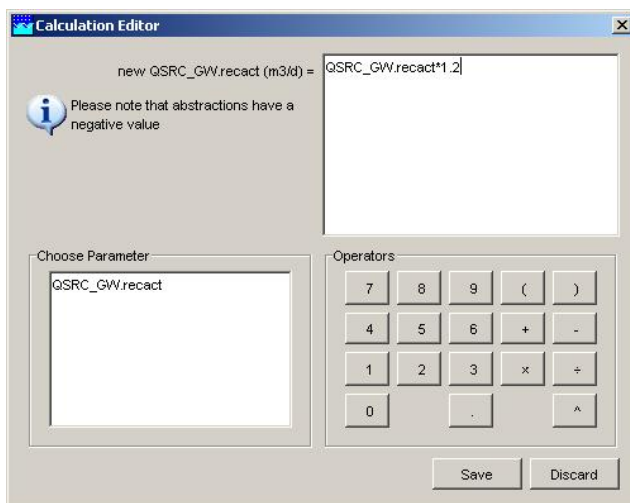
Calculation Editor

new QSRC_GW.recact (m3/d) =

QSRC_GW.recact*1.2

Please note that abstractions have a negative value

Choose Parameter

QSRC_GW.recact

Operators

| 7 | 8 | 9 | ( | ) |
|---|---|---|---|---|
| 4 | 5 | 6 | + | - |
| 1 | 2 | 3 | × | ÷ |
| 0 | | . | | ^ |

Save

Discard